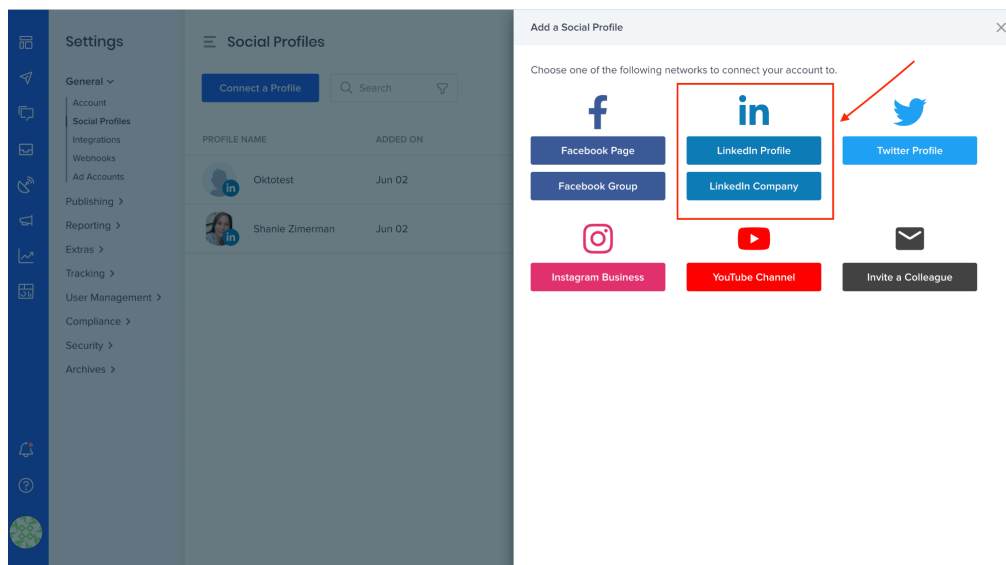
Settings

General
Account
Social Profiles
Integrations
Webhooks
Ad Accounts
Publishing >
Reporting >
Extras >
Tracking >
User Management >
Compliance >
Security >
Archives >

Social Profiles

Connect a Profile
Search

| PROFILE NAME | ADDED ON |
|---|---|
| Oktotest | Jun 02 |
| Shanie Zimerman | Jun 02 |

Add a Social Profile

Choose one of the following networks to connect your account to.

f
Facebook Page
Facebook Group

in
LinkedIn Profile
LinkedIn Company

Twitter Profile

Instagram Business

YouTube Channel

Invite a Colleague